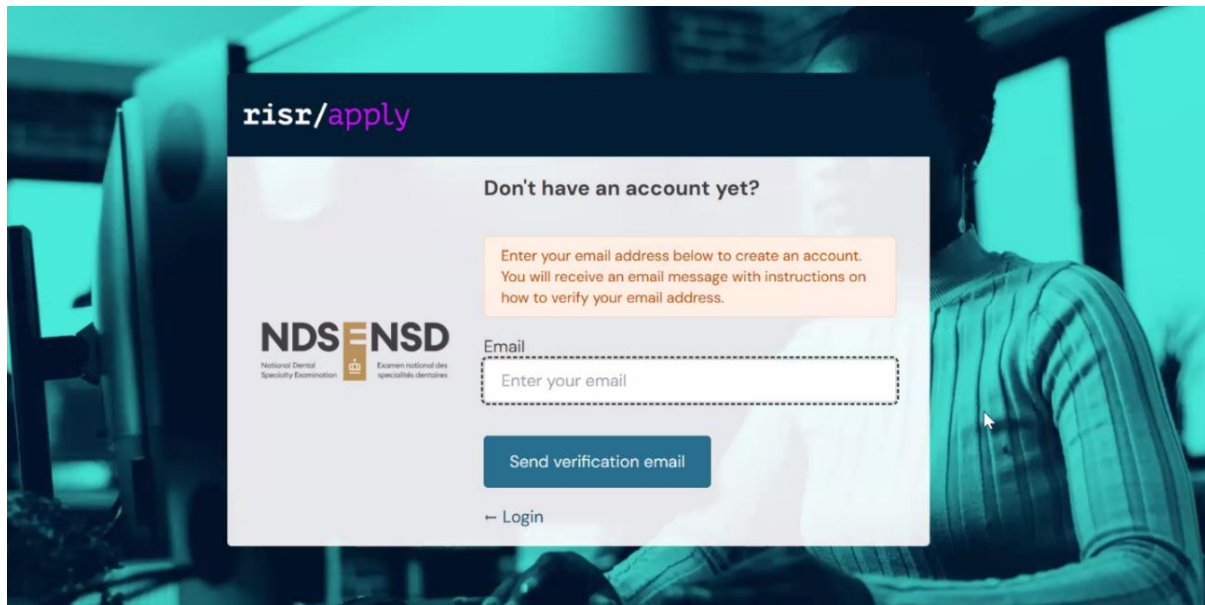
risr/apply

NDS ENSD
National Dental Specialty Examination
Examen national des spécialités dentaires

Don't have an account yet?

Enter your email address below to create an account. You will receive an email message with instructions on how to verify your email address.

Email

Enter your email

Send verification email

← Login